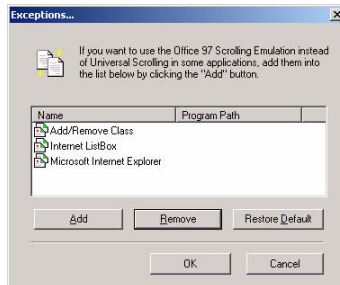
Exceptions...

If you want to use the Office 97 Scrolling Emulation instead of Universal Scrolling in some applications, add them into the list below by clicking the "Add" button.

| Name | Program Path |
|---|---|
| Add/Remove Class | |
| Internet ListBox | |
| Microsoft Internet Explorer | |

Add
Remove
Restore Default

OK
Cancel